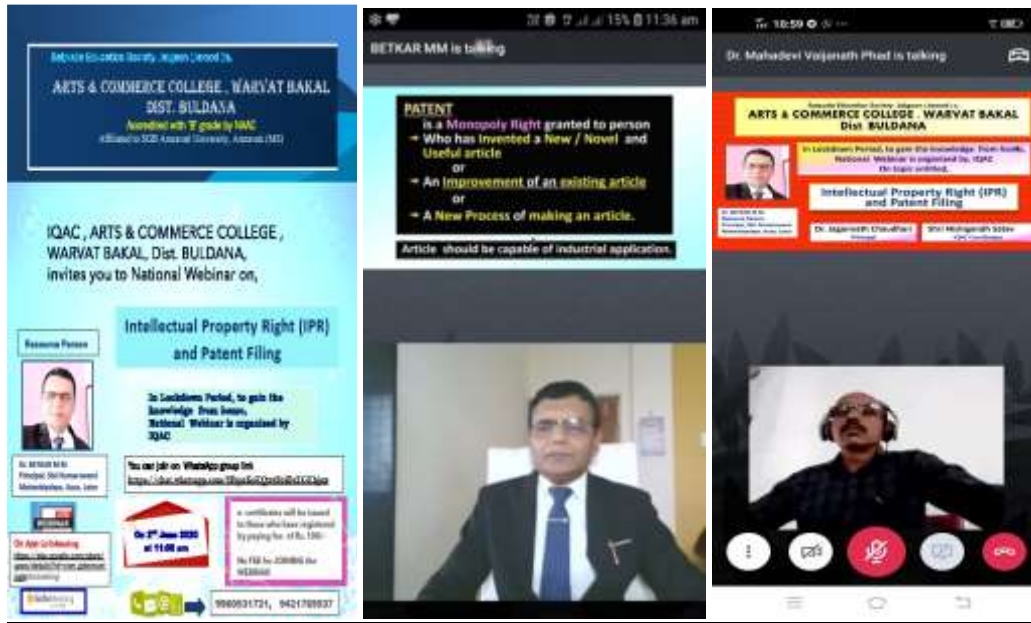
Sahyadri Education Society Jalgaon Jamod Dt.
ARTS & COMMERCE COLLEGE , WARVAT BAKAL
DIST. BULDANA
Accredited with 'B' grade by NAAC
Affiliated to SGB Amravati University, Amravati (MS)

IQAC , ARTS & COMMERCE COLLEGE , WARVAT BAKAL, Dist. BULDANA, invites you to National Webinar on,

Resource Person

Intellectual Property Right (IPR) and Patent Filing

In Lockdown Period, to gain the knowledge from home, National Webinar is organized by IQAC

Dr. BETKAR M.M.
Principal, Shri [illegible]
Mahavidyalaya, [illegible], Latur

You can join on WhatsApp group link
https://chat.whatsapp.com/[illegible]

WEBINAR

On App Link Meeting
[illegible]

On 2nd June 2020 at 11:00 am

e- certificate will be issued to those who have registered by paying fee of Rs. 100/-

No FEE for JOINING the WEBINAR

9960931721, 9421769937

11:36 am 15%
BETKAR MM is talking

PATENT
is a Monopoly Right granted to person
→ Who has invented a New / Novel and Useful article
or
→ An Improvement of an existing article
or
→ A New Process of making an article.
Article should be capable of industrial application.

10:59
Dr. Mahadevi Vaijanath Phad is talking

Sahyadri Education Society Jalgaon Jamod Dt.
ARTS & COMMERCE COLLEGE , WARVAT BAKAL
Dist BULDANA
In Lockdown Period, to gain the knowledge from home, National Webinar is organized by IQAC
On topic entitled,
Intellectual Property Right (IPR) and Patent Filing
Dr. BETKAR M.M.
Dr. Jagannath Chaudhari
Principal
Shri Mahaganth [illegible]
IQAC Coordinator